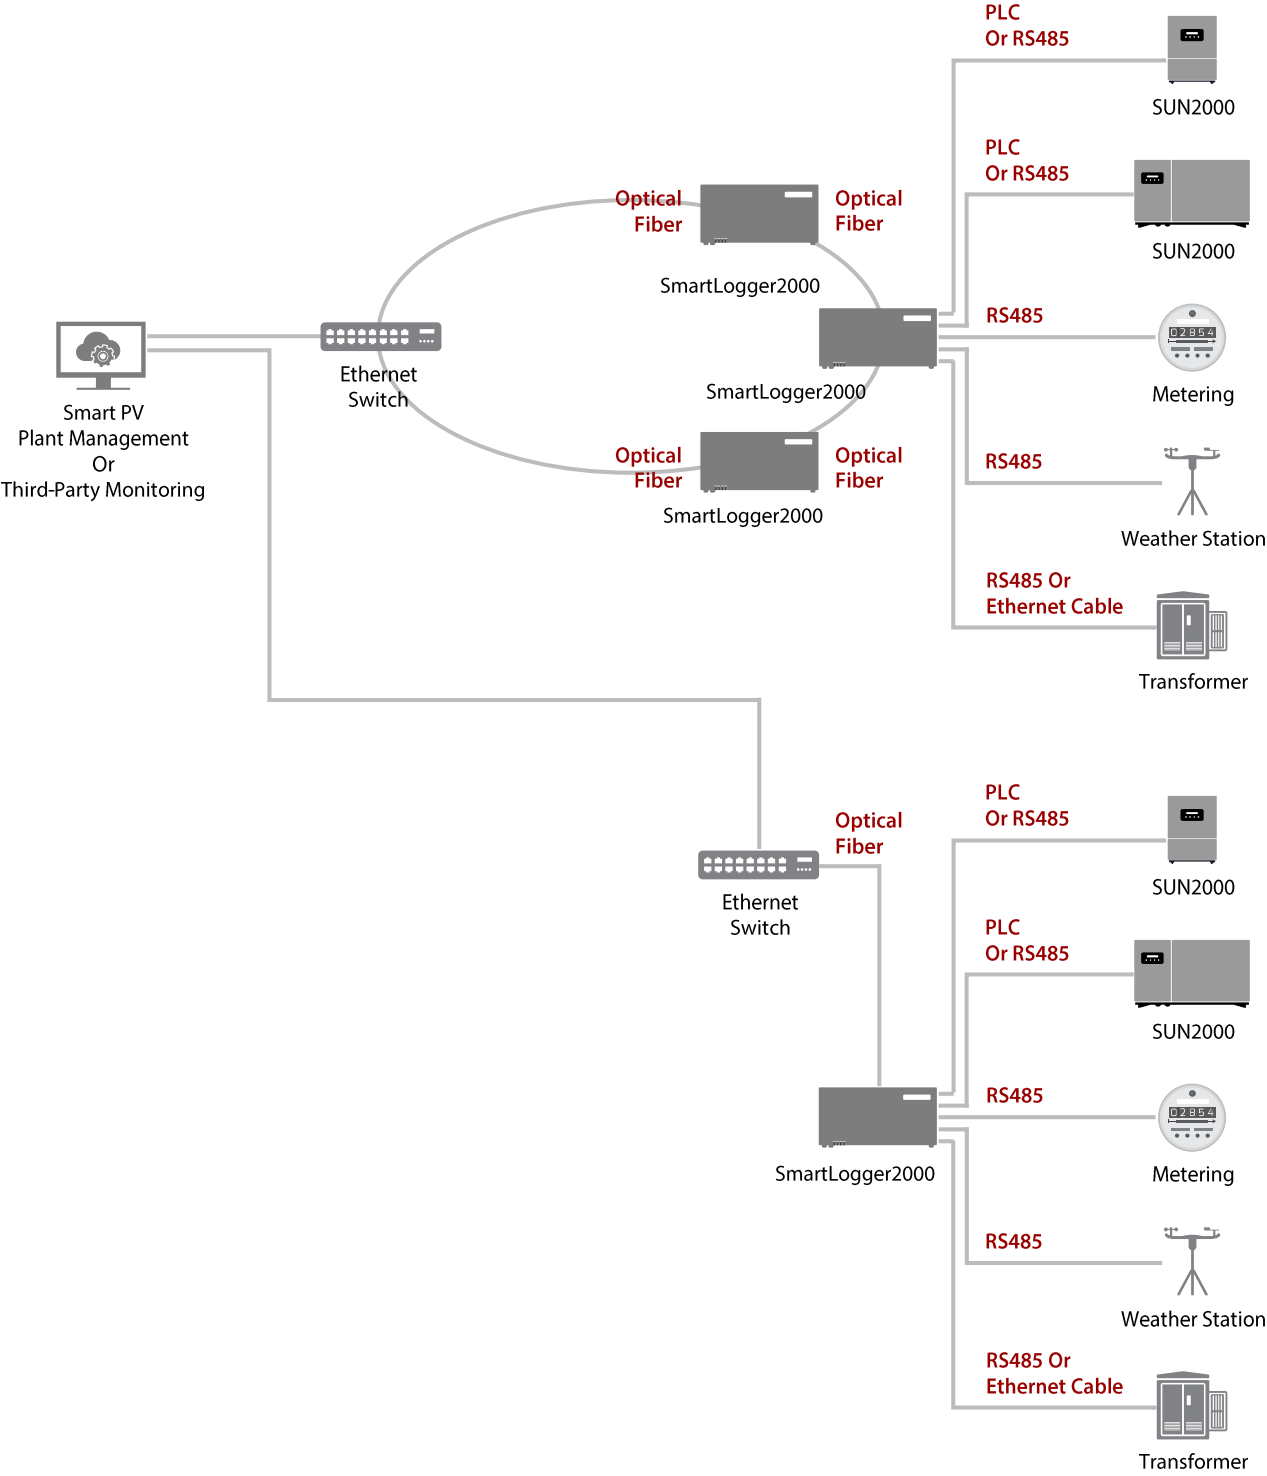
PLC
Or RS485

SUN2000

PLC
Or RS485

SUN2000

Optical
Fiber

Optical
Fiber

SmartLogger2000

RS485

Metering

Smart PV
Plant Management
Or
Third-Party Monitoring

Ethernet
Switch

SmartLogger2000

Optical
Fiber

Optical
Fiber

RS485

SmartLogger2000

Weather Station

RS485 Or
Ethernet Cable

Transformer

PLC
Or RS485

Optical
Fiber

SUN2000

Ethernet
Switch

PLC
Or RS485

SUN2000

RS485

Metering

SmartLogger2000

RS485

Weather Station

RS485 Or
Ethernet Cable

Transformer